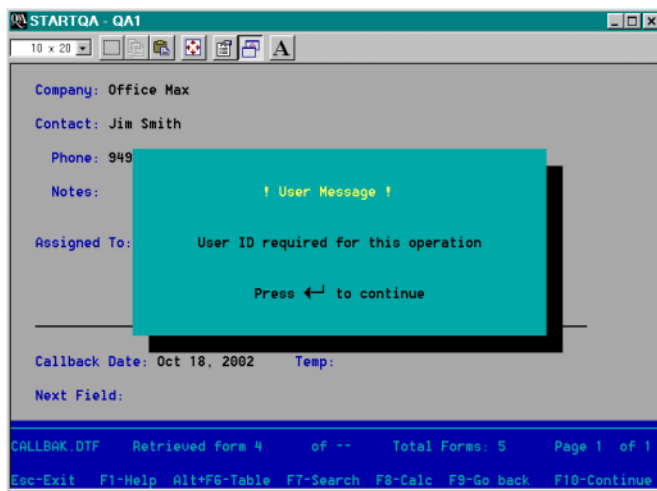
STARTQA - QA1

10 x 20

A

Company: Office Max

Contact: Jim Smith

Phone: 949

Notes:

Assigned To:

! User Message !

User ID required for this operation

Press ↵ to continue

Callback Date: Oct 18, 2002 Temp:

Next Field:

CALLBAK.DTF Retrieved form 4 of -- Total Forms: 5 Page 1 of 1

Esc-Exit F1-Help Alt+F6-Table F7-Search F8-Calc F9-Go back F10-Continue